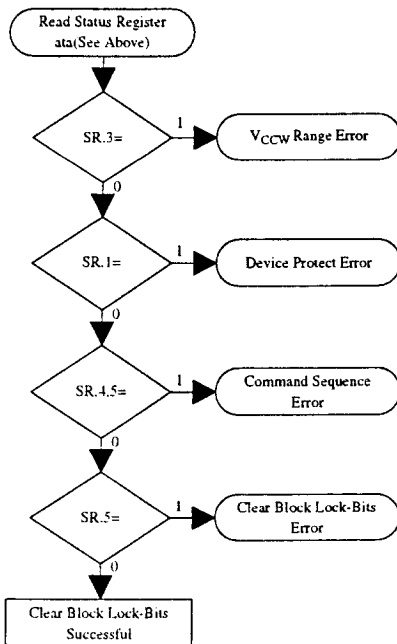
Read Status Register ata(See Above)

SR.3=

1

$V_{CCW}$ Range Error

0

SR.1=

1

Device Protect Error

0

SR.4,5=

1

Command Sequence Error

0

SR.5=

1

Clear Block Lock-Bits Error

0

Clear Block Lock-Bits Successful